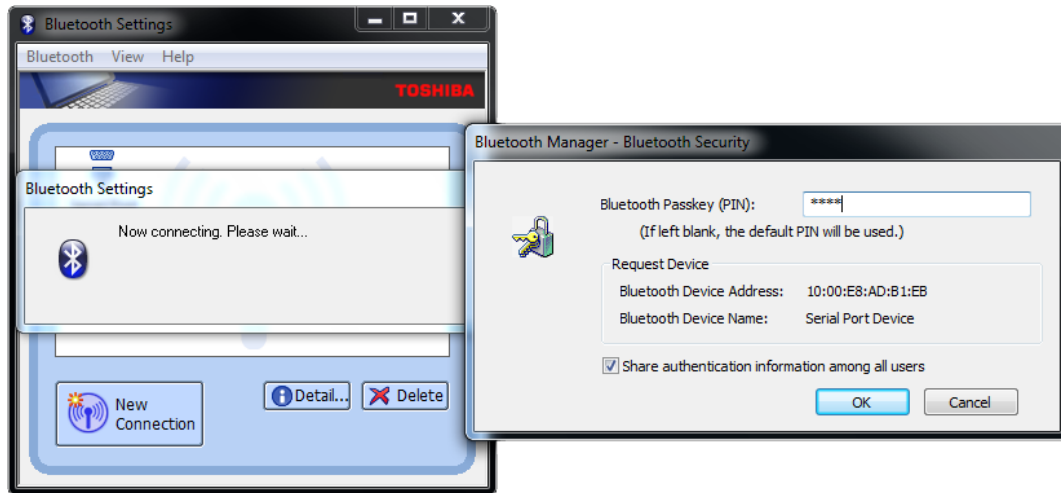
Bluetooth Settings

Bluetooth View Help

TOSHIBA

Bluetooth Settings

Now connecting. Please wait...

New Connection

Detail...

Delete

Bluetooth Manager - Bluetooth Security

Bluetooth Passkey (PIN): ****

(If left blank, the default PIN will be used.)

Request Device

Bluetooth Device Address: 10:00:E8:AD:B1:EB

Bluetooth Device Name: Serial Port Device

Share authentication information among all users

OK

Cancel